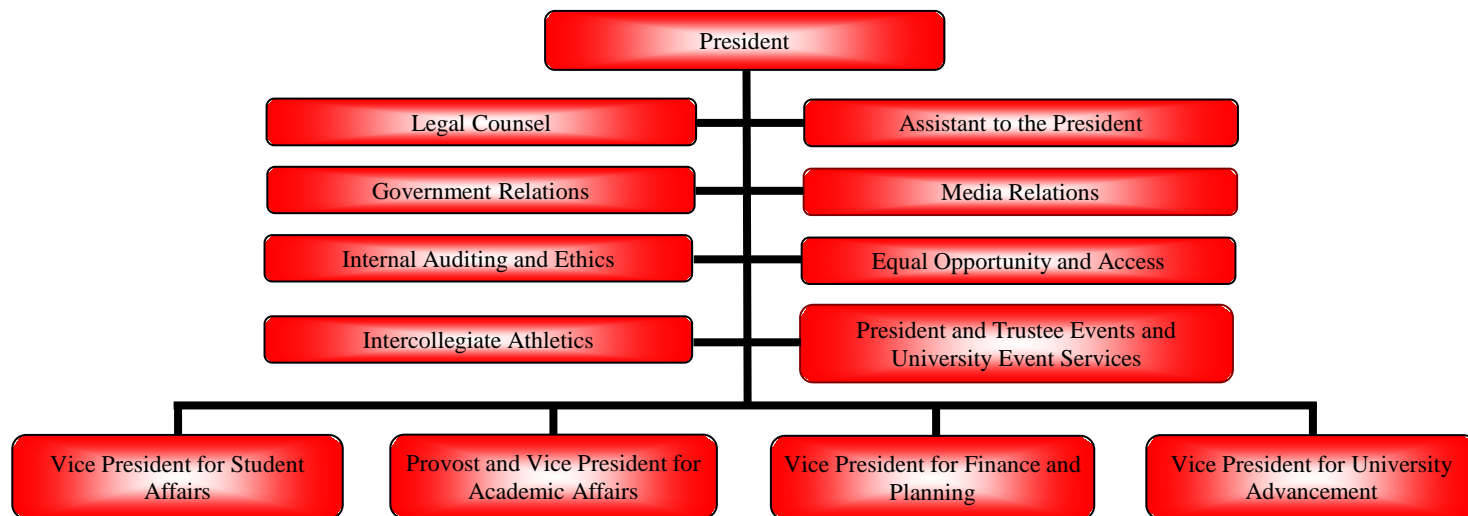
President

Legal Counsel

Assistant to the President

Government Relations

Media Relations

Internal Auditing and Ethics

Equal Opportunity and Access

Intercollegiate Athletics

President and Trustee Events and University Event Services

Vice President for Student Affairs

Provost and Vice President for Academic Affairs

Vice President for Finance and Planning

Vice President for University Advancement